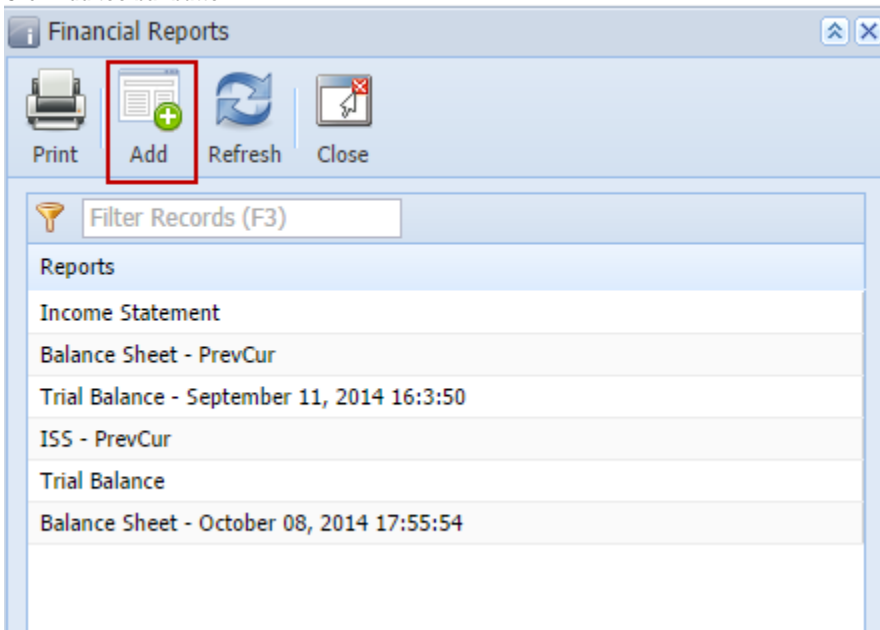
Financial Reports

Print Add Refresh Close

Filter Records (F3)

| Reports |
|---|
| Income Statement |
| Balance Sheet - PrevCur |
| Trial Balance - September 11, 2014 16:3:50 |
| ISS - PrevCur |
| Trial Balance |
| Balance Sheet - October 08, 2014 17:55:54 |